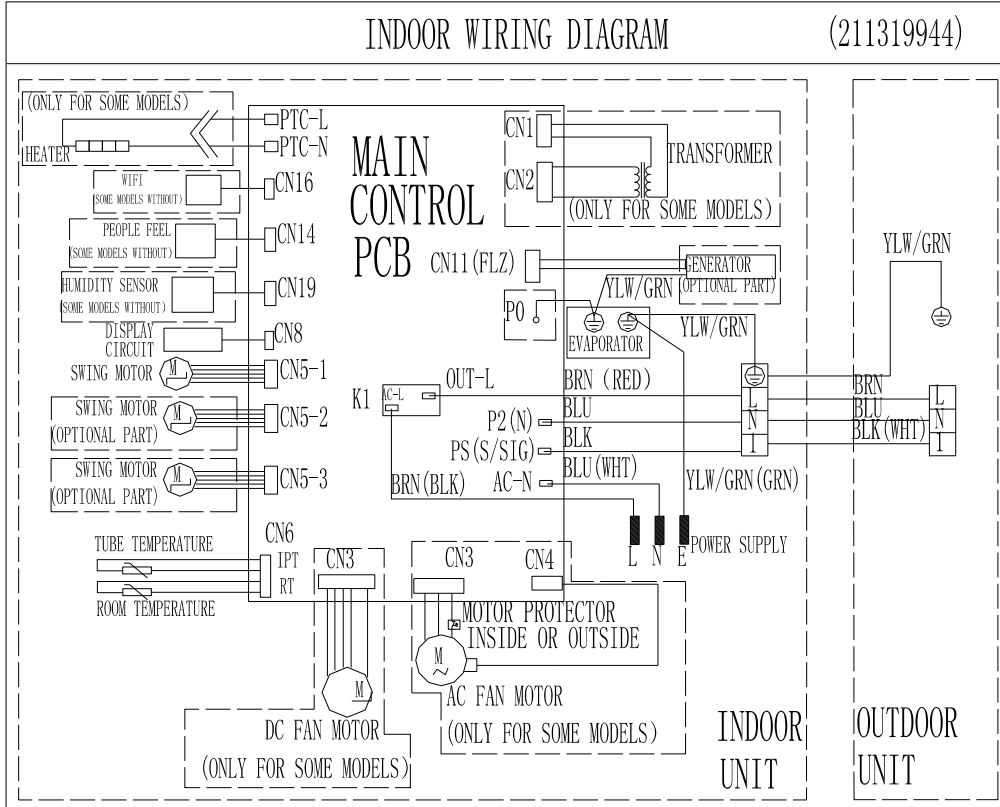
INDOOR WIRING DIAGRAM (211319944)

(ONLY FOR SOME MODELS)
HEATER
PTC-L
PTC-N
MAIN CONTROL PCB
CN1
CN2
TRANSFORMER
(ONLY FOR SOME MODELS)
WIFI (SOME MODELS WITHOUT)
CN16
PEOPLE FEEL (SOME MODELS WITHOUT)
CN14
HUMIDITY SENSOR (SOME MODELS WITHOUT)
CN19
CN11(FLZ)
GENERATOR (OPTIONAL PART)
YLW/GRN
P0
YLW/GRN
EVAPORATOR
YLW/GRN
DISPLAY CIRCUIT
CN8
SWING MOTOR
M
CN5-1
K1
AC-L
OUT-L
BRN (RED)
SWING MOTOR (OPTIONAL PART)
M
CN5-2
P2(N)
BLU
PS(S/SIG)
BLK
SWING MOTOR (OPTIONAL PART)
M
CN5-3
BRN(BLK)
AC-N
BLU(WHT)
YLW/GRN(GRN)
L
N
I
BRN
BLU
BLK(WHT)
L
N
I
CN6
TUBE TEMPERATURE
IPT
RT
ROOM TEMPERATURE
CN3
CN3
CN4
L N E POWER SUPPLY
MOTOR PROTECTOR INSIDE OR OUTSIDE
M
M
AC FAN MOTOR
(ONLY FOR SOME MODELS)
DC FAN MOTOR
(ONLY FOR SOME MODELS)
INDOOR UNIT
OUTDOOR UNIT